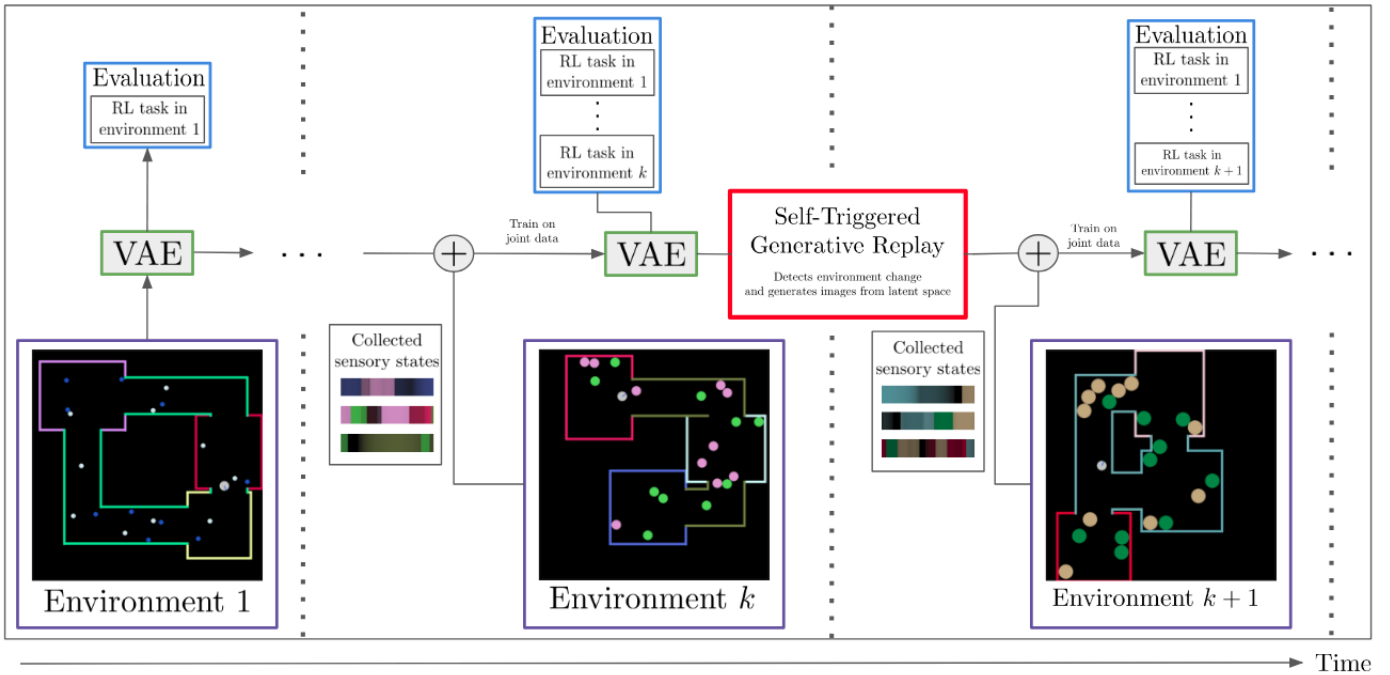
Evaluation
RL task in environment 1

VAE

Environment 1

Evaluation
RL task in environment 1
⋮
RL task in environment $k$

Train on joint data

VAE

Collected sensory states

Environment $k$

Self-Triggered Generative Replay
Detects environment change and generates images from latent space

Evaluation
RL task in environment 1
⋮
RL task in environment $k+1$

Train on joint data

VAE

Collected sensory states

Environment $k+1$

Time